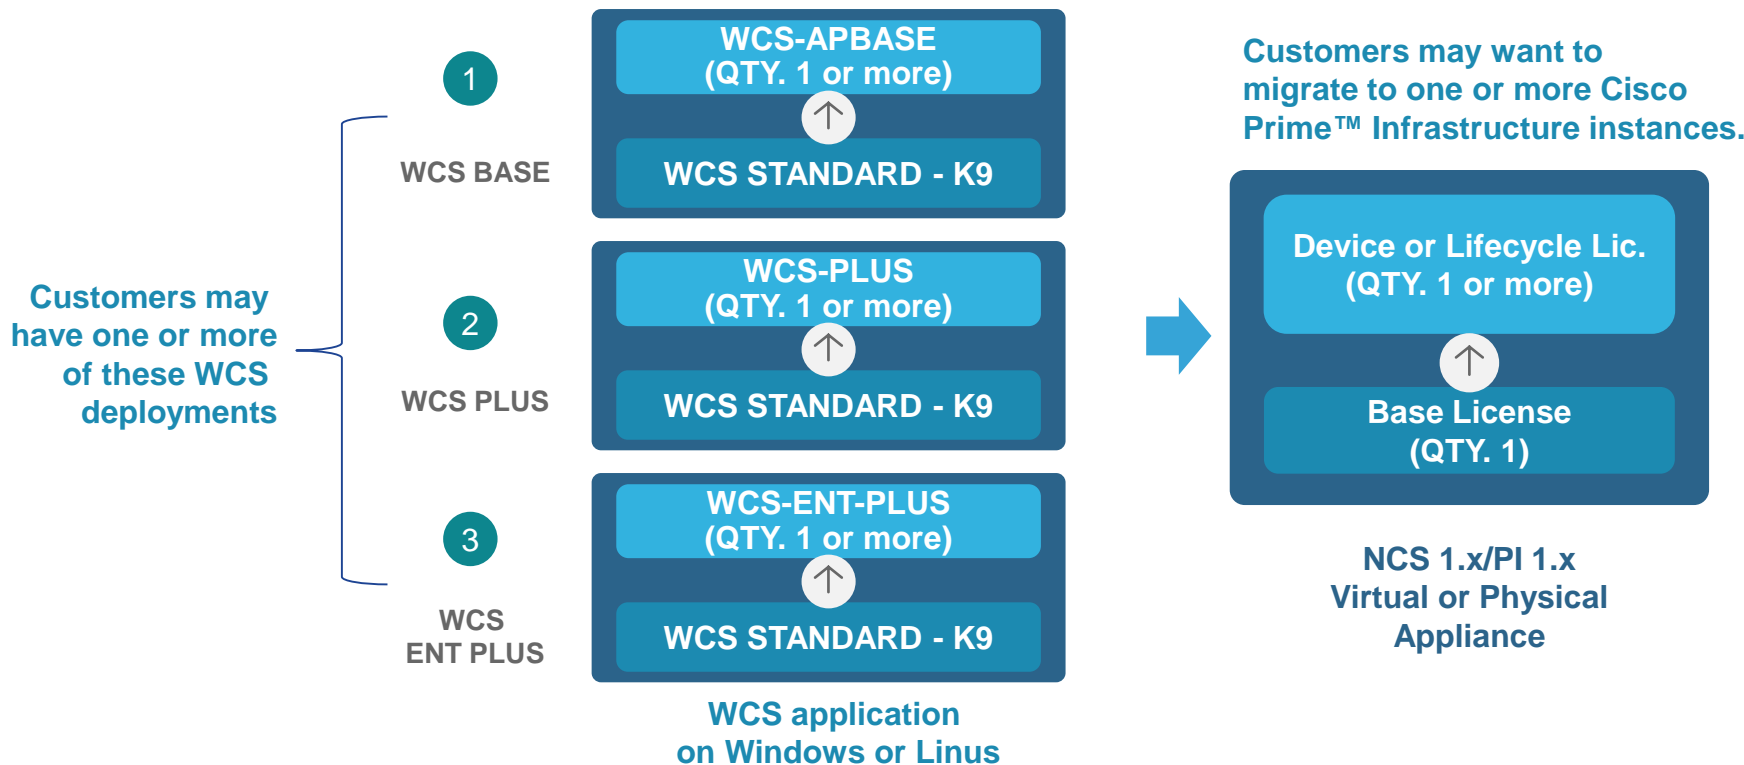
Customers may have one or more of these WCS deployments

1

WCS BASE

2

WCS PLUS

3

WCS ENT PLUS

WCS-APBASE
(QTY. 1 or more)

WCS STANDARD - K9

WCS-PLUS
(QTY. 1 or more)

WCS STANDARD - K9

WCS-ENT-PLUS
(QTY. 1 or more)

WCS STANDARD - K9

WCS application on Windows or Linus

Customers may want to migrate to one or more Cisco Prime™ Infrastructure instances.

Device or Lifecycle Lic.
(QTY. 1 or more)

Base License
(QTY. 1)

NCS 1.x/PI 1.x
Virtual or Physical
Appliance